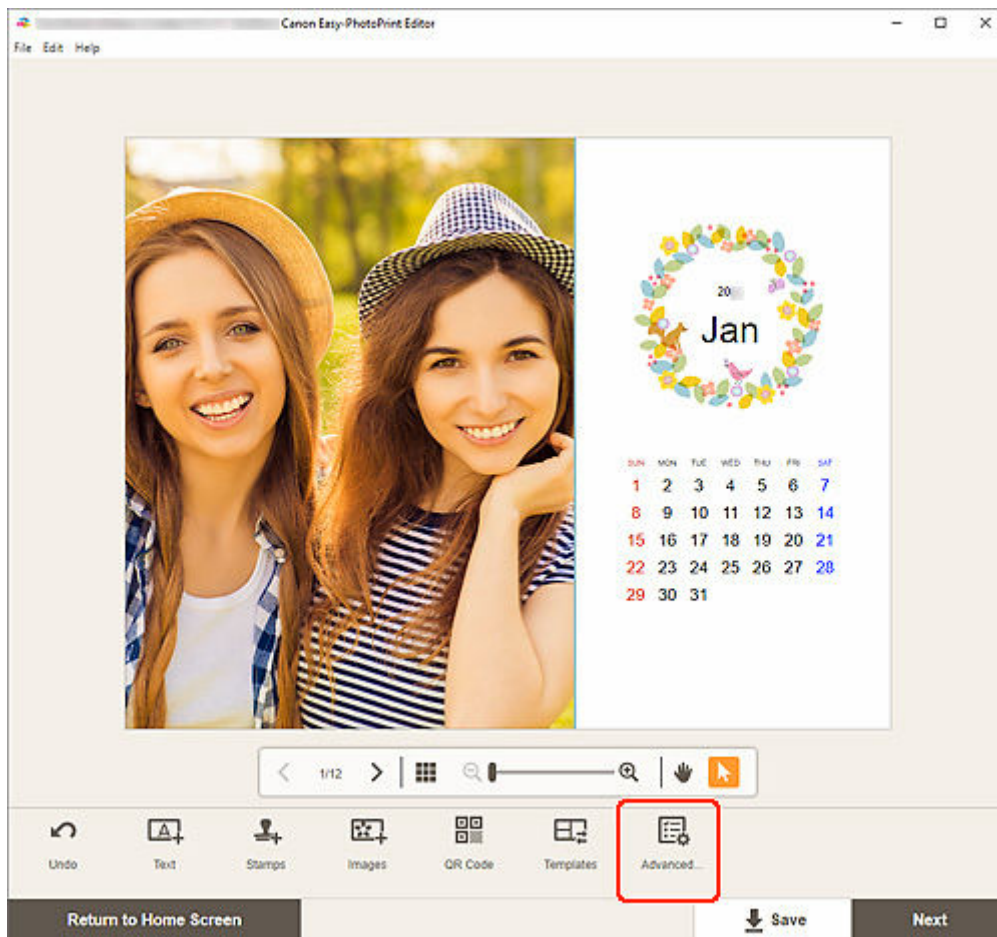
Canon Easy-PhotoPrint Editor

File Edit Help

20

Jan

| SUN | MON | TUE | WED | THU | FRI | SAT |
|---|---|---|---|---|---|---|
| 1 | 2 | 3 | 4 | 5 | 6 | 7 |
| 8 | 9 | 10 | 11 | 12 | 13 | 14 |
| 15 | 16 | 17 | 18 | 19 | 20 | 21 |
| 22 | 23 | 24 | 25 | 26 | 27 | 28 |
| 29 | 30 | 31 | | | | |

1/12

Undo Text Stamps Images QR Code Templates Advanced...

Return to Home Screen

Save

Next